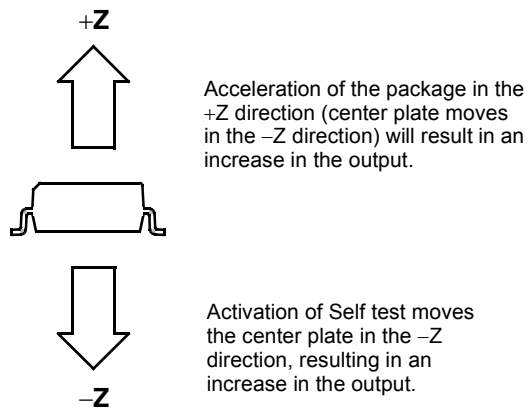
+Z

Acceleration of the package in the +Z direction (center plate moves in the −Z direction) will result in an increase in the output.

Activation of Self test moves the center plate in the −Z direction, resulting in an increase in the output.

−Z